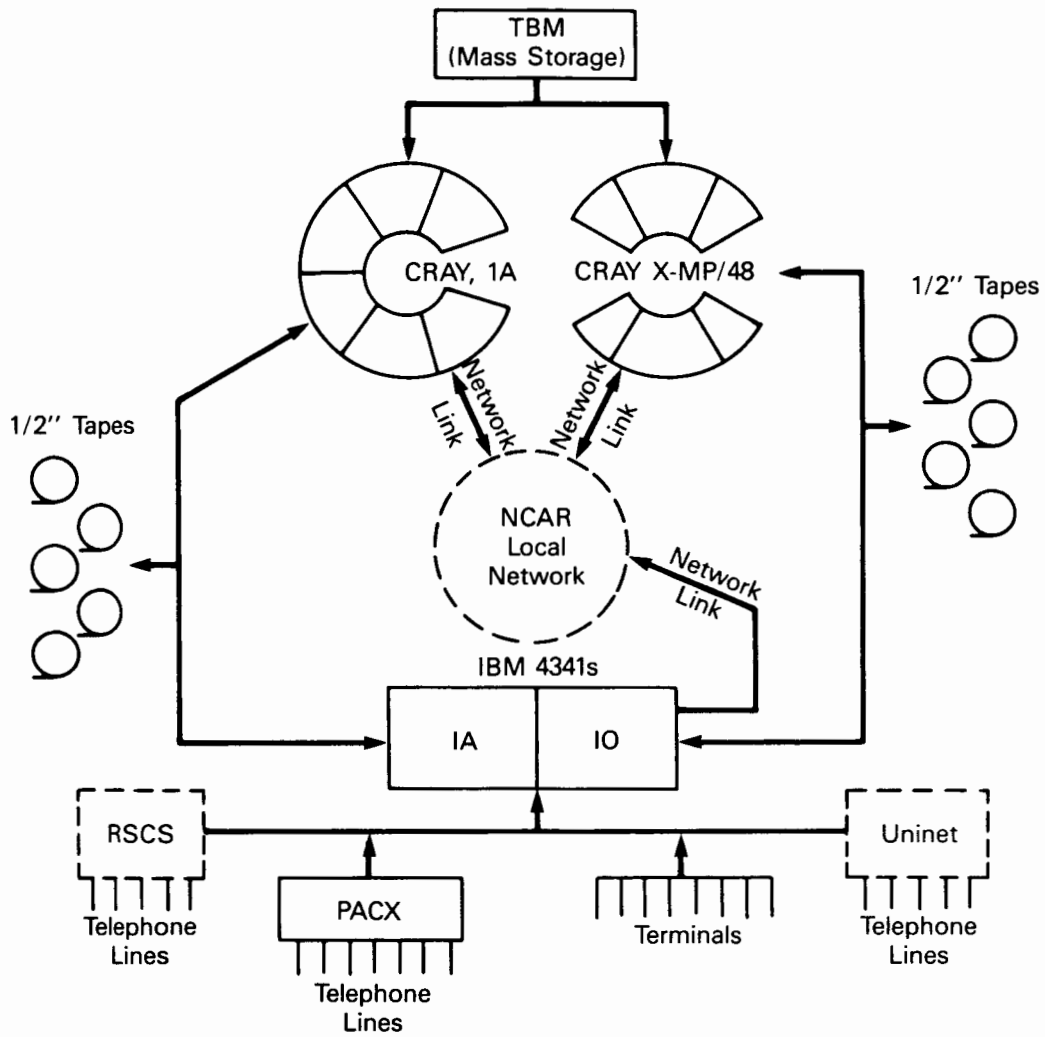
TBM
(Mass Storage)

CRAY, 1A

CRAY X-MP/48

1/2'' Tapes

1/2'' Tapes

Network Link

Network Link

NCAR
Local
Network

Network Link

IBM 4341s

IA

IO

RSCS

Telephone Lines

PACX

Telephone Lines

Terminals

Uninet

Telephone Lines